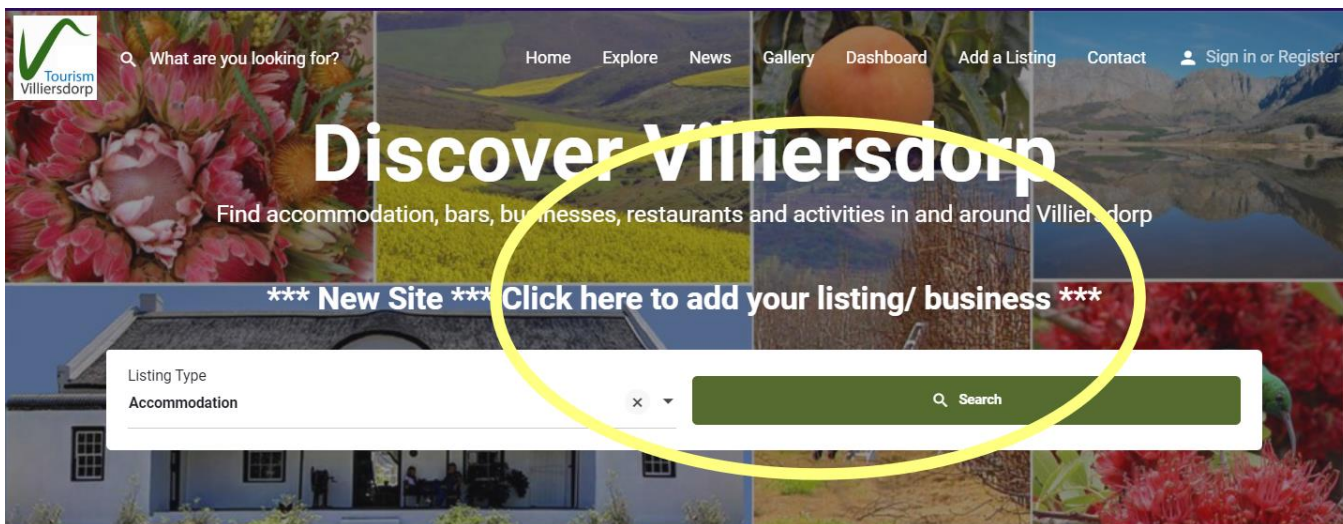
Tourism Villiersdorp

What are you looking for?

Home Explore News Gallery Dashboard Add a Listing Contact Sign in or Register

Discover Villiersdorp

Find accommodation, bars, businesses, restaurants and activities in and around Villiersdorp

*** New Site *** Click here to add your listing/ business ***

Listing Type
Accommodation

Search